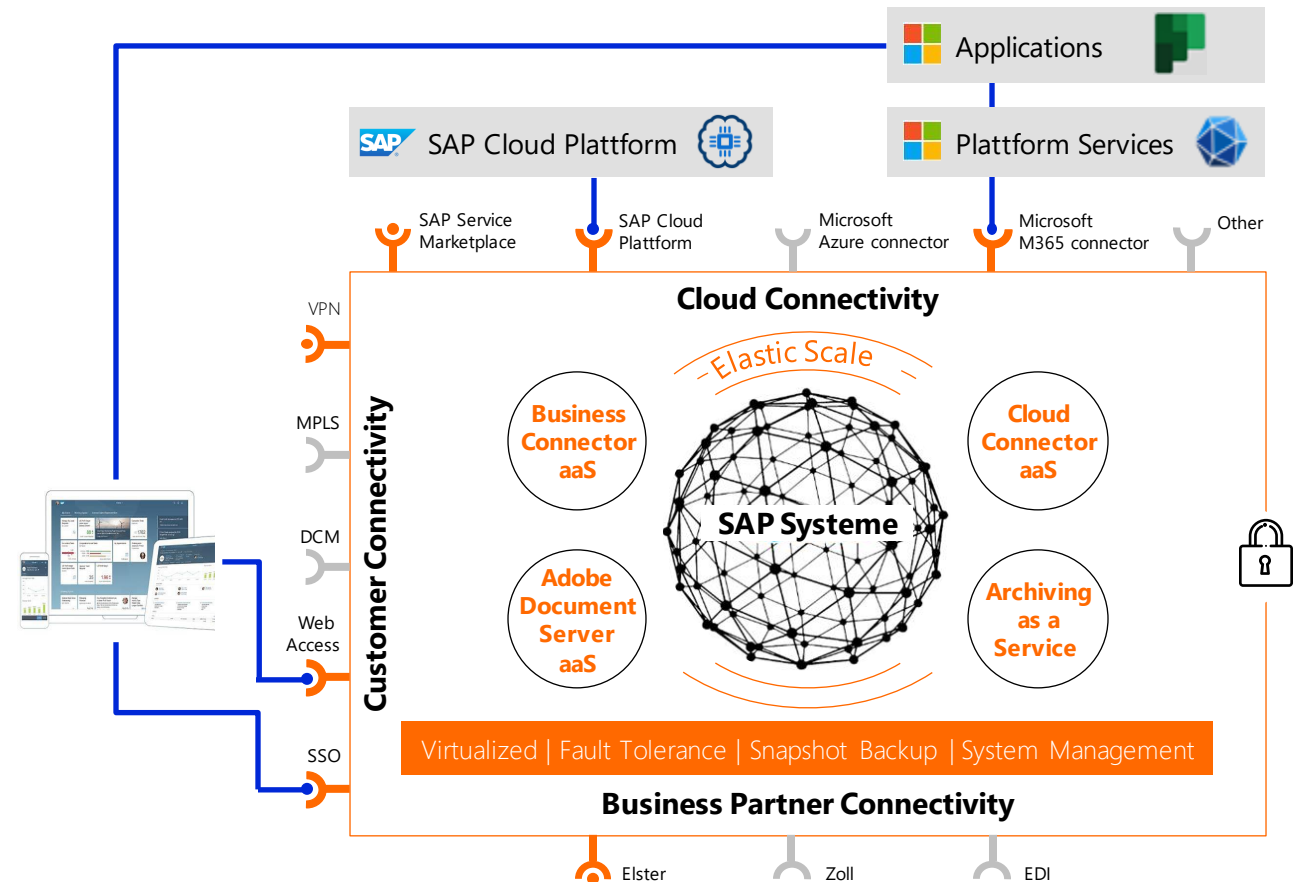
Applications

SAP Cloud Plattform

Plattform Services

SAP Service Marketplace

SAP Cloud Plattform

Microsoft Azure connector

Microsoft M365 connector

Other

Cloud Connectivity

Elastic Scale

Business Connector aaS

Cloud Connector aaS

SAP Systeme

Adobe Document Server aaS

Archiving as a Service

VPN

MPLS

DCM

Web Access

SSO

Customer Connectivity

Virtualized | Fault Tolerance | Snapshot Backup | System Management

Business Partner Connectivity

Elster

Zoll

EDI